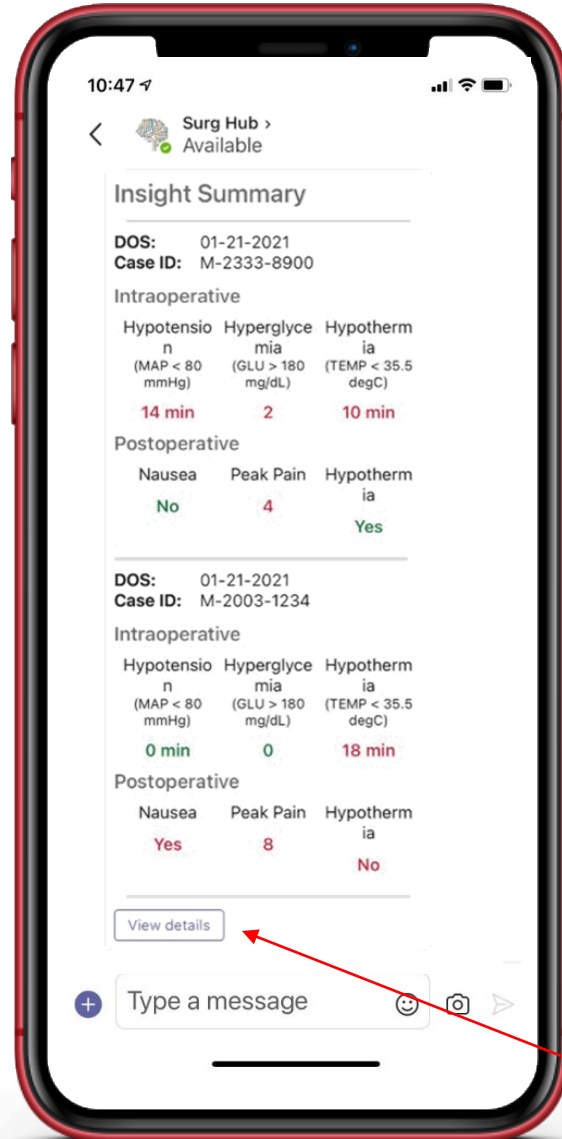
10:47

Surg Hub >
Available

Insight Summary

DOS: 01-21-2021
Case ID: M-2333-8900

Intraoperative

| Hypotension (MAP < 80 mmHg) | Hyperglycemia (GLU > 180 mg/dL) | Hypothermia (TEMP < 35.5 degC) |
|---|---|---|
| 14 min | 2 | 10 min |

Postoperative

| Nausea | Peak Pain | Hypothermia |
|---|---|---|
| No | 4 | Yes |

DOS: 01-21-2021
Case ID: M-2003-1234

Intraoperative

| Hypotension (MAP < 80 mmHg) | Hyperglycemia (GLU > 180 mg/dL) | Hypothermia (TEMP < 35.5 degC) |
|---|---|---|
| 0 min | 0 | 18 min |

Postoperative

| Nausea | Peak Pain | Hypothermia |
|---|---|---|
| Yes | 8 | No |

View details

Type a message